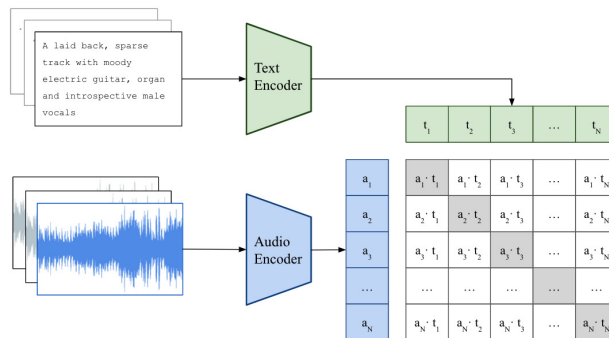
A laid back, sparse track with moody electric guitar, organ and introspective male vocals

Text Encoder

| $t_1$ | $t_2$ | $t_3$ | … | $t_N$ |
|---|---|---|---|---|

Audio Encoder

| | | | | | |
|---|---|---|---|---|---|
| $a_1$ | $a_1 \cdot t_1$ | $a_1 \cdot t_2$ | $a_1 \cdot t_3$ | … | $a_1 \cdot t_N$ |
| $a_2$ | $a_2 \cdot t_1$ | $a_2 \cdot t_2$ | $a_2 \cdot t_3$ | … | $a_2 \cdot t_N$ |
| $a_3$ | $a_3 \cdot t_1$ | $a_3 \cdot t_2$ | $a_3 \cdot t_3$ | … | $a_3 \cdot t_N$ |
| … | … | … | … | … | … |
| $a_N$ | $a_N \cdot t_1$ | $a_N \cdot t_2$ | $a_N \cdot t_3$ | … | $a_N \cdot t_N$ |